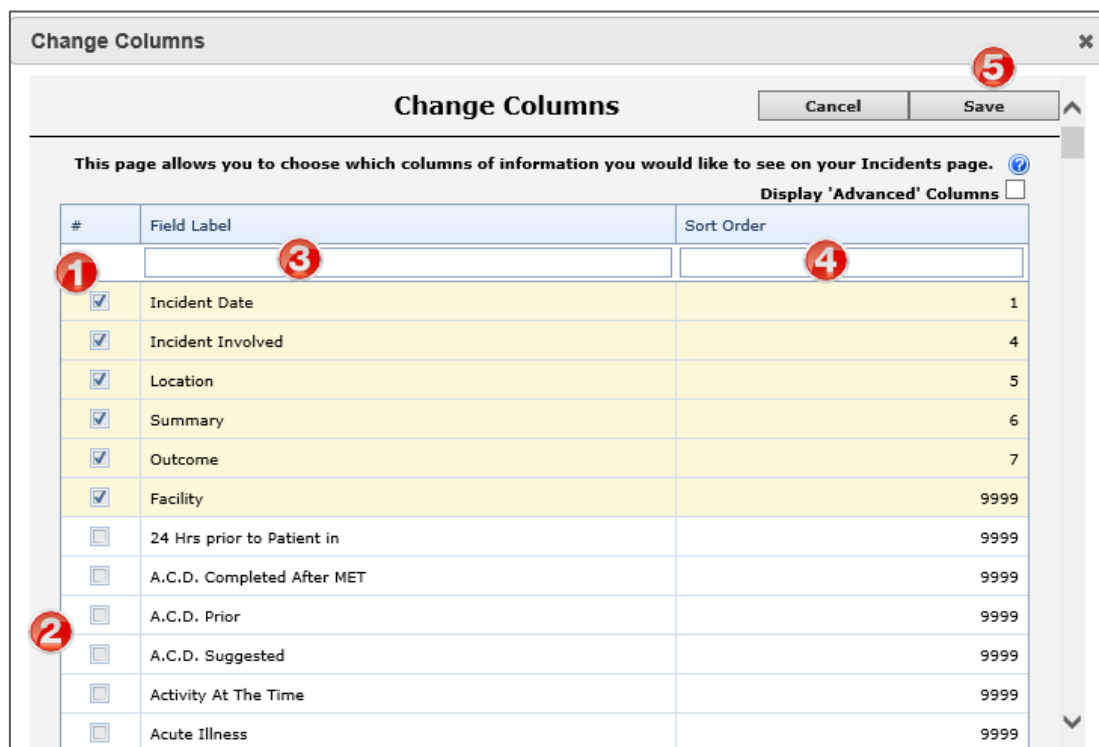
Change Columns

×

Change Columns

Cancel

Save

5

This page allows you to choose which columns of information you would like to see on your Incidents page.

Display 'Advanced' Columns

1

3

4

2

| # | Field Label | Sort Order |
|---|---|---|
| ☑ | Incident Date | 1 |
| ☑ | Incident Involved | 4 |
| ☑ | Location | 5 |
| ☑ | Summary | 6 |
| ☑ | Outcome | 7 |
| ☑ | Facility | 9999 |
| ☐ | 24 Hrs prior to Patient in | 9999 |
| ☐ | A.C.D. Completed After MET | 9999 |
| ☐ | A.C.D. Prior | 9999 |
| ☐ | A.C.D. Suggested | 9999 |
| ☐ | Activity At The Time | 9999 |
| ☐ | Acute Illness | 9999 |